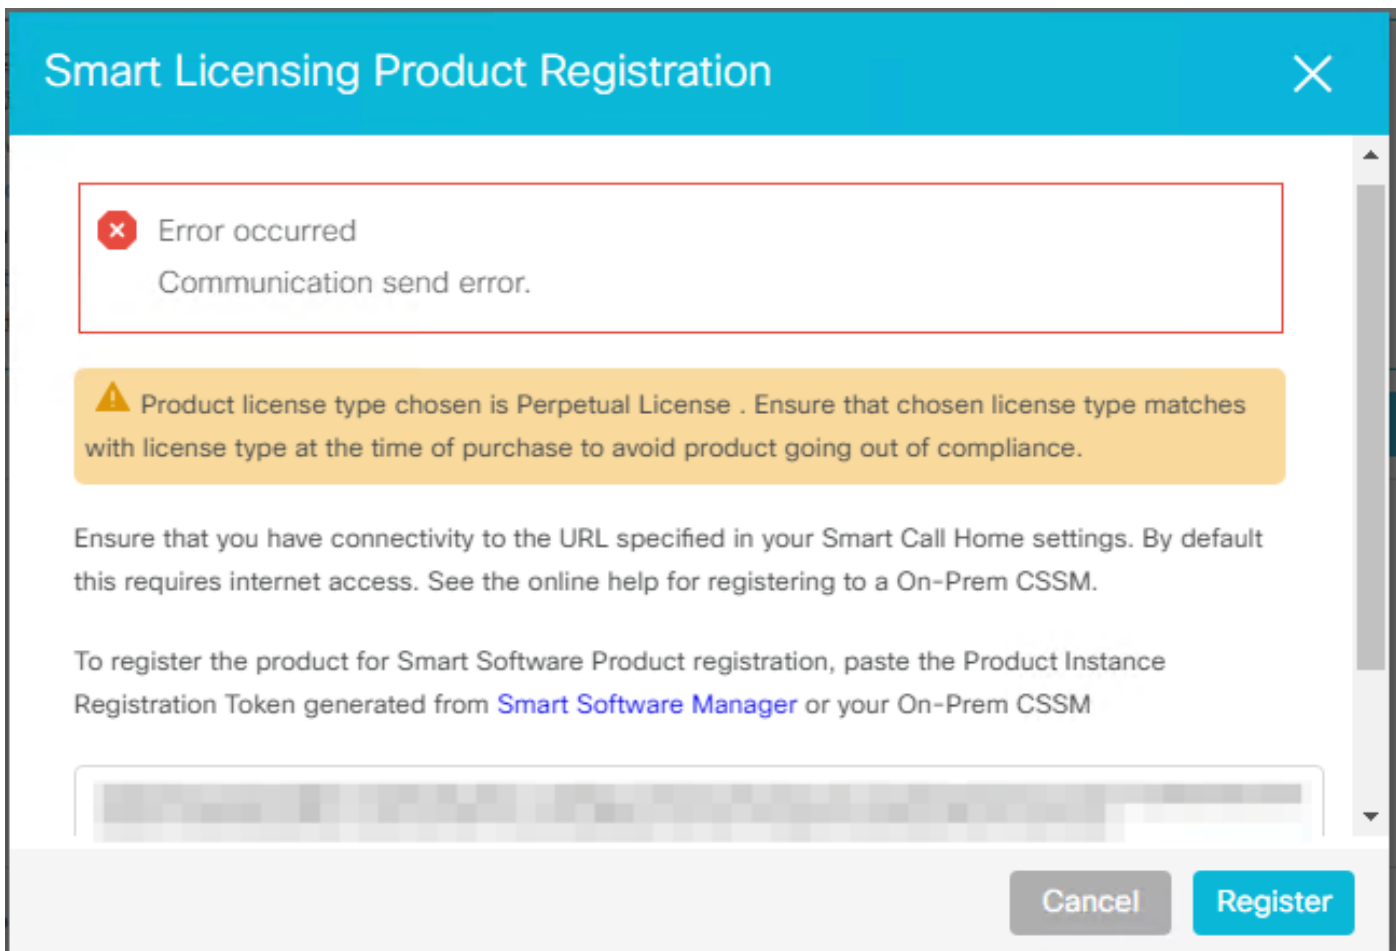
Smart Licensing Product Registration

Error occurred
Communication send error.

Product license type chosen is Perpetual License . Ensure that chosen license type matches with license type at the time of purchase to avoid product going out of compliance.

Ensure that you have connectivity to the URL specified in your Smart Call Home settings. By default this requires internet access. See the online help for registering to a On-Prem CSSM.

To register the product for Smart Software Product registration, paste the Product Instance Registration Token generated from Smart Software Manager or your On-Prem CSSM

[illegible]

Cancel Register